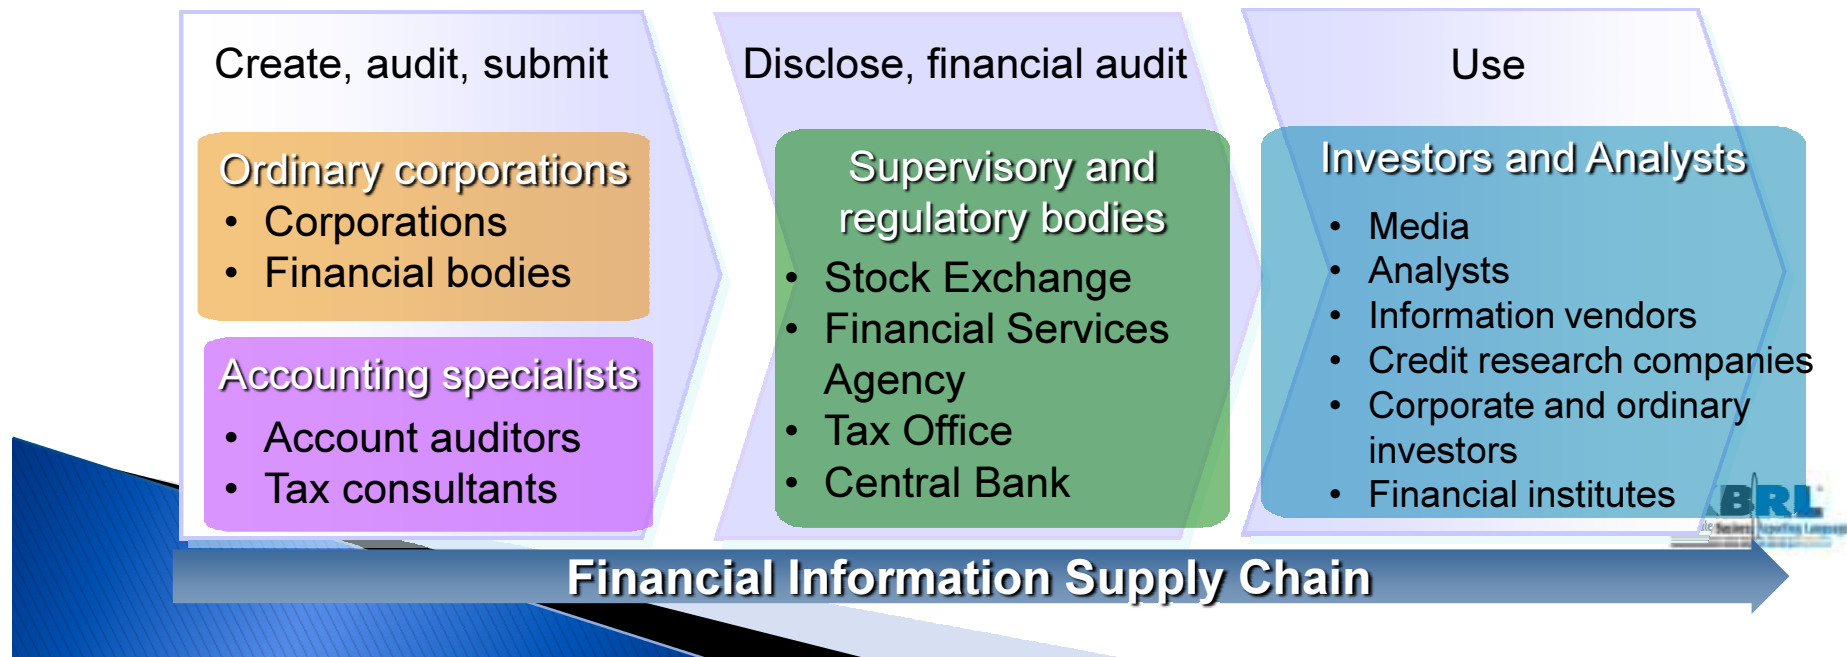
Create, audit, submit

Ordinary corporations
• Corporations
• Financial bodies

Accounting specialists
• Account auditors
• Tax consultants

Disclose, financial audit

Supervisory and regulatory bodies
• Stock Exchange
• Financial Services Agency
• Tax Office
• Central Bank

Use

Investors and Analysts
• Media
• Analysts
• Information vendors
• Credit research companies
• Corporate and ordinary investors
• Financial institutes

BRL

Financial Information Supply Chain